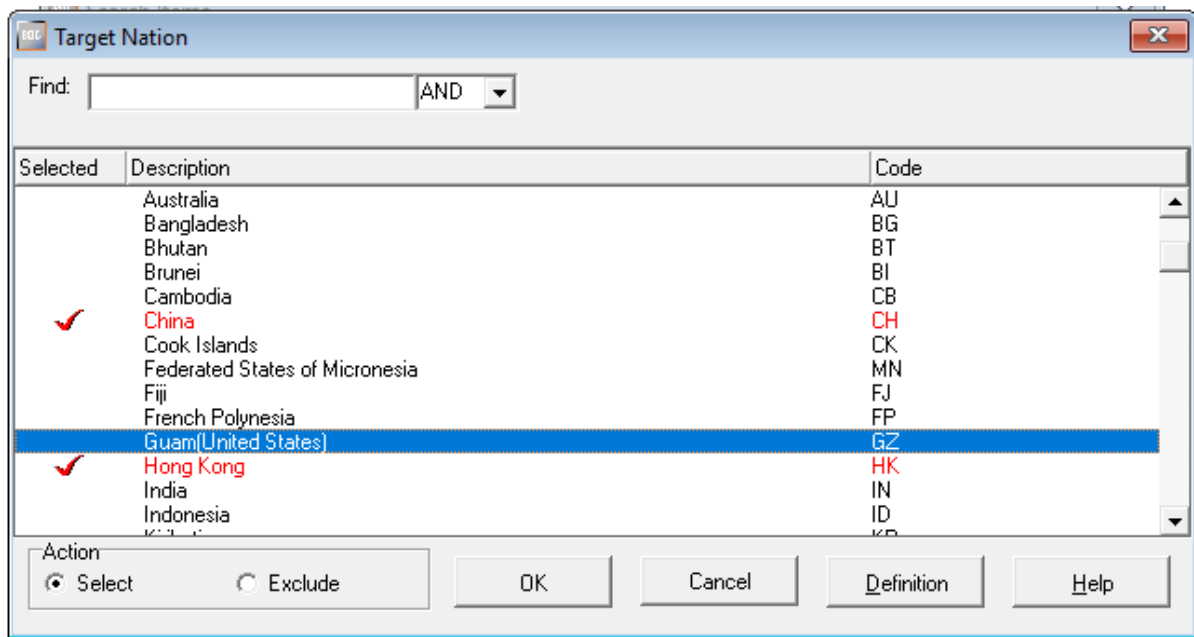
Target Nation

Find: AND

| Selected | Description | Code |
|---|---|---|
| | Australia | AU |
| | Bangladesh | BG |
| | Bhutan | BT |
| | Brunei | BI |
| | Cambodia | CB |
| | China | CH |
| | Cook Islands | CK |
| | Federated States of Micronesia | MN |
| | Fiji | FJ |
| | French Polynesia | FP |
| | Guam(United States) | GZ |
| | Hong Kong | HK |
| | India | IN |
| | Indonesia | ID |
| | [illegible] | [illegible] |

Action
Select Exclude

OK Cancel Definition Help